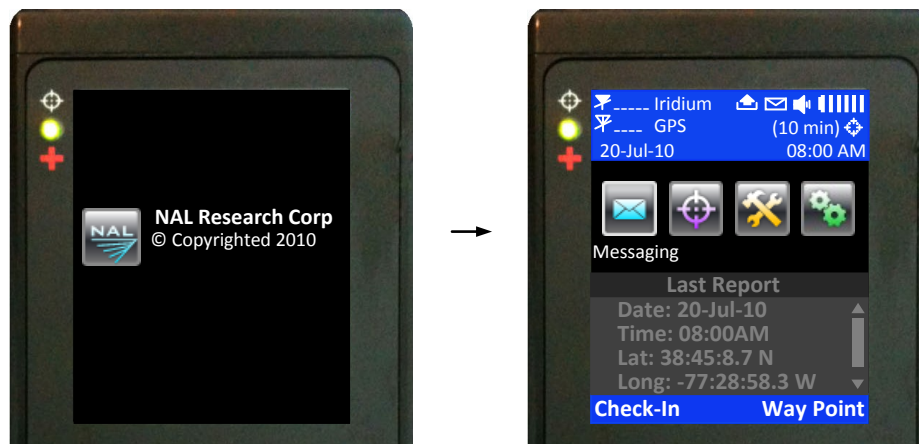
NAL

NAL Research Corp
© Copyrighted 2010

_____ Iridium
____ GPS (10 min)
20-Jul-10 08:00 AM

Messaging

Last Report
Date: 20-Jul-10
Time: 08:00AM
Lat: 38:45:8.7 N
Long: -77:28:58.3 W

Check-In Way Point